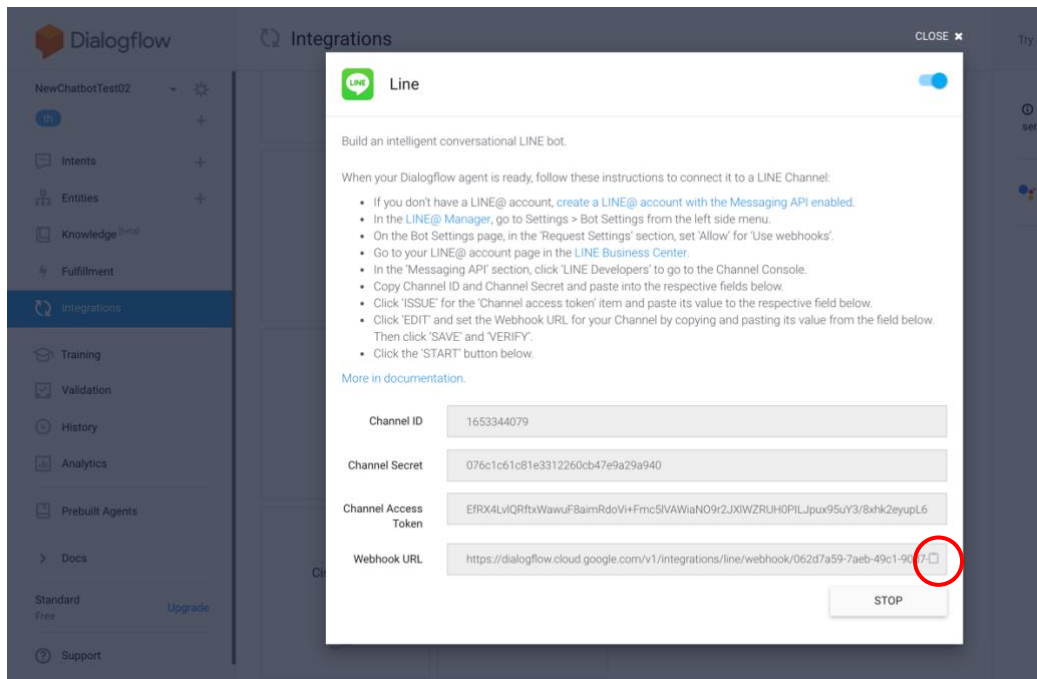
Dialogflow

Integrations

NewChatbotTest02

th

Intents

Entities

Knowledge beta

Fulfillment

Integrations

Training

Validation

History

Analytics

Prebuilt Agents

Docs

Standard
Free

Upgrade

Support

CLOSE ✖

Try

LINE

Line

Build an intelligent conversational LINE bot.

When your Dialogflow agent is ready, follow these instructions to connect it to a LINE Channel:

- If you don't have a LINE@ account, create a LINE@ account with the Messaging API enabled.
- In the LINE@ Manager, go to Settings > Bot Settings from the left side menu.
- On the Bot Settings page, in the 'Request Settings' section, set 'Allow' for 'Use webhooks'.
- Go to your LINE@ account page in the LINE Business Center.
- In the 'Messaging API' section, click 'LINE Developers' to go to the Channel Console.
- Copy Channel ID and Channel Secret and paste into the respective fields below.
- Click 'ISSUE' for the 'Channel access token' item and paste its value to the respective field below.
- Click 'EDIT' and set the Webhook URL for your Channel by copying and pasting its value from the field below. Then click 'SAVE' and 'VERIFY'.
- Click the 'START' button below.

More in documentation.

Channel ID | 1653344079

Channel Secret | 076c1c61c81e3312260cb47e9a29a940

Channel Access Token | EfRX4LvlQRftxWawuF8aimRdoVi+Fmc5lVAWiaNO9r2JXlWZRUH0PILJpux95uY3/8xhk2eyupL6

Webhook URL | https://dialogflow.cloud.google.com/v1/integrations/line/webhook/062d7a59-7aeb-49c1-90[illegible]

STOP